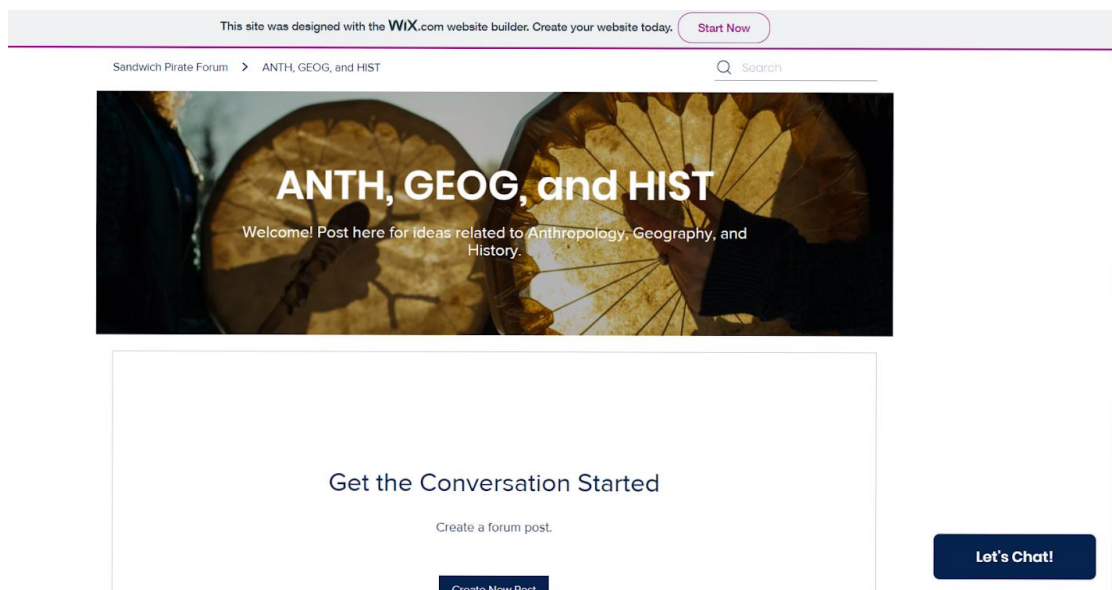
This site was designed with the WIX.com website builder. Create your website today. Start Now

Sandwich Pirate Forum > ANTH, GEOG, and HIST

Search

ANTH, GEOG, and HIST

Welcome! Post here for ideas related to Anthropology, Geography, and History.

Get the Conversation Started

Create a forum post.

Create New Post

Let's Chat!